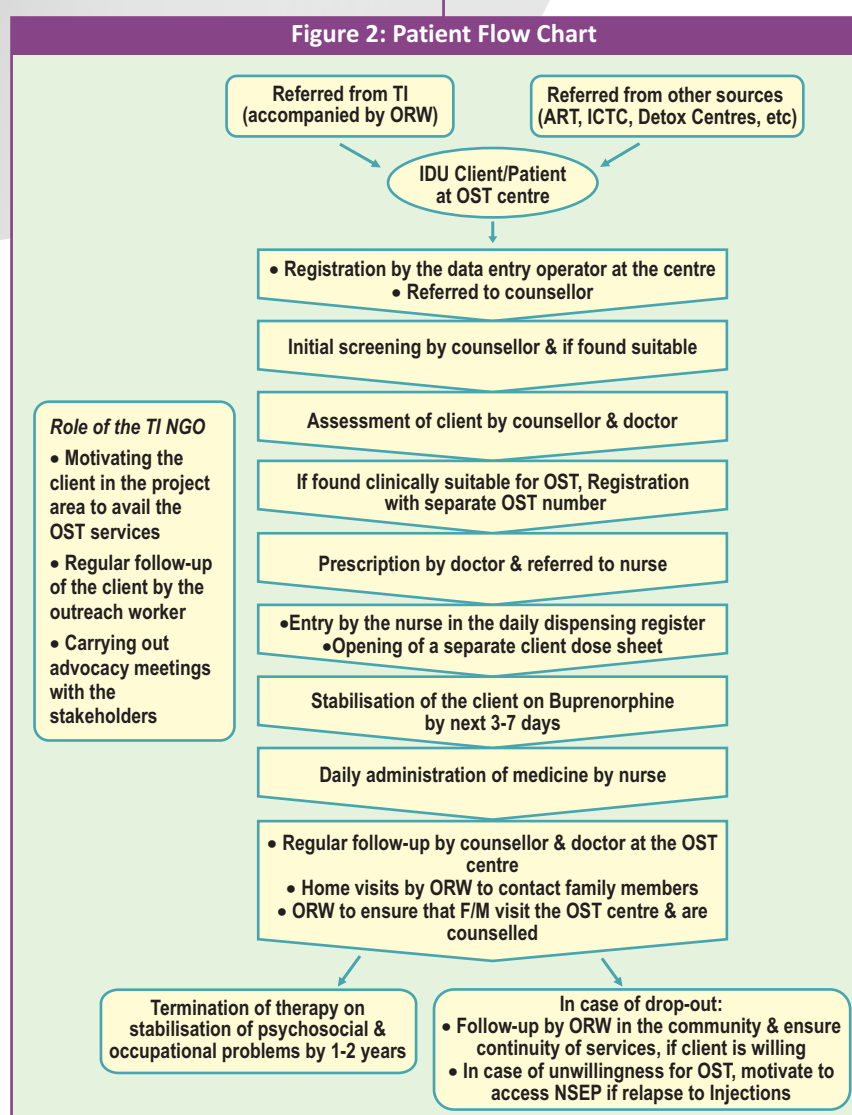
Figure 2: Patient Flow Chart

Referred from TI (accompanied by ORW)

Referred from other sources (ART, ICTC, Detox Centres, etc)

IDU Client/Patient at OST centre

• Registration by the data entry operator at the centre
• Referred to counsellor

Initial screening by counsellor & if found suitable

Assessment of client by counsellor & doctor

If found clinically suitable for OST, Registration with separate OST number

Prescription by doctor & referred to nurse

•Entry by the nurse in the daily dispensing register
•Opening of a separate client dose sheet

Stabilisation of the client on Buprenorphine by next 3-7 days

Daily administration of medicine by nurse

• Regular follow-up by counsellor & doctor at the OST centre
• Home visits by ORW to contact family members
• ORW to ensure that F/M visit the OST centre & are counselled

Role of the TI NGO
• Motivating the client in the project area to avail the OST services
• Regular follow-up of the client by the outreach worker
• Carrying out advocacy meetings with the stakeholders

Termination of therapy on stabilisation of psychosocial & occupational problems by 1-2 years

In case of drop-out:
• Follow-up by ORW in the community & ensure continuity of services, if client is willing
• In case of unwillingness for OST, motivate to access NSEP if relapse to Injections